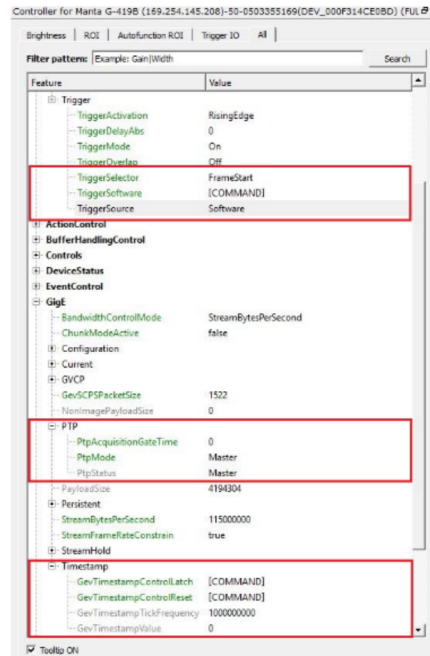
Controller for Manta G-419B (169.254.145.208)-50-0503355169(DEV_000F314CE0BD) (FUL

Brightness | ROI | Autofunction ROI | Trigger IO | All

Filter pattern: Example: Gain|Width Search

| Feature | Value |
|---|---|
| Trigger | |
| TriggerActivation | RisingEdge |
| TriggerDelayAbs | 0 |
| TriggerMode | On |
| TriggerOverlap | Off |
| TriggerSelector | FrameStart |
| TriggerSoftware | [COMMAND] |
| TriggerSource | Software |
| ActionControl | |
| BufferHandlingControl | |
| Controls | |
| DeviceStatus | |
| EventControl | |
| GigE | |
| BandwidthControlMode | StreamBytesPerSecond |
| ChunkModeActive | false |
| Configuration | |
| Current | |
| GVCP | |
| GevSCPSPacketSize | 1522 |
| NonImagePayloadSize | 0 |
| PTP | |
| PtpAcquisitionGateTime | 0 |
| PtpMode | Master |
| PtpStatus | Master |
| PayloadSize | 4194304 |
| Persistent | |
| StreamBytesPerSecond | 115000000 |
| StreamFrameRateConstrain | true |
| StreamHold | |
| Timestamp | |
| GevTimestampControlLatch | [COMMAND] |
| GevTimestampControlReset | [COMMAND] |
| GevTimestampTickFrequency | 1000000000 |
| GevTimestampValue | 0 |

Tooltip ON